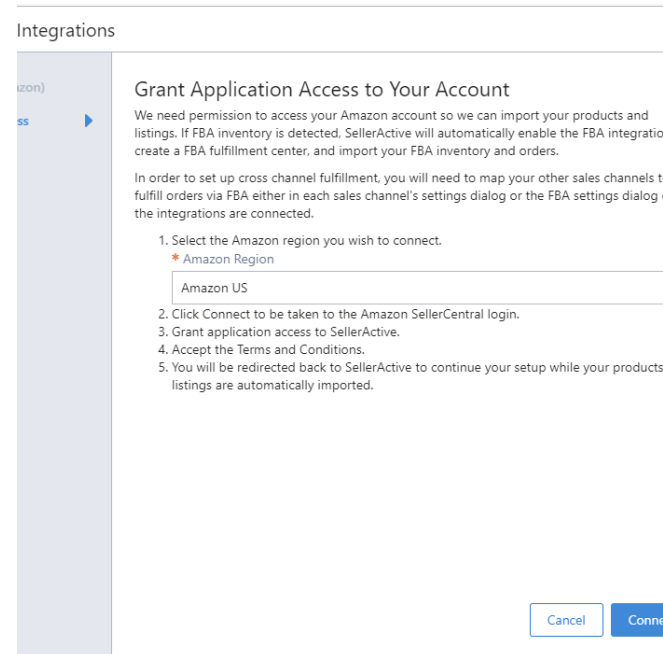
Integrations

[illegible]zon)
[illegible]ss

Grant Application Access to Your Account

We need permission to access your Amazon account so we can import your products and listings. If FBA inventory is detected, SellerActive will automatically enable the FBA integratio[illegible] create a FBA fulfillment center, and import your FBA inventory and orders.

In order to set up cross channel fulfillment, you will need to map your other sales channels t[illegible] fulfill orders via FBA either in each sales channel's settings dialog or the FBA settings dialog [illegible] the integrations are connected.

1. Select the Amazon region you wish to connect.
* Amazon Region
Amazon US
2. Click Connect to be taken to the Amazon SellerCentral login.
3. Grant application access to SellerActive.
4. Accept the Terms and Conditions.
5. You will be redirected back to SellerActive to continue your setup while your products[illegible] listings are automatically imported.

Cancel
Conne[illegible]